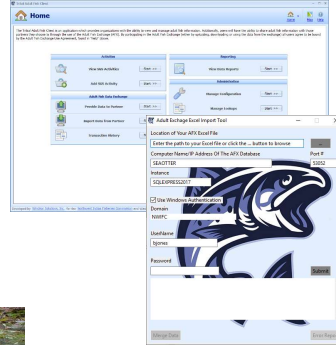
Home

The Tribal Adult Fish Client is an application which provides organizations with the ability to view and manage adult fish information. Additionally, users will have the ability to share adult fish information with those partners that choose to through the use of the Adult Fish Exchange (AFX). By participating in the Adult Fish Exchange before uploading data/loading or sharing the data from the exchange (all users agree to be bound by the Adult Fish Exchange Use Agreement, found in "Help" above.

Activities

View Fish Activities

Add Fish Activity

Adult Fish Data Exchange

Provide Data to Partners

Import Data from Partners

Transaction History

Reporting

View Data Reports

Administration

Manage Configuration

Manage Exchange

Adult Exchange Excel Import Tool

Location of Your AFX Excel File

Enter the path to your Excel file or click the ... button to browse

Computer Name/IP Address Of The AFX Database

SEAOTTER

Port #

51052

Instance

SQLEXPRESS2017

Use Windows Authentication

Domain

NWIFC

UserName

bjones

Password

Submit

Merge Data

Error Report